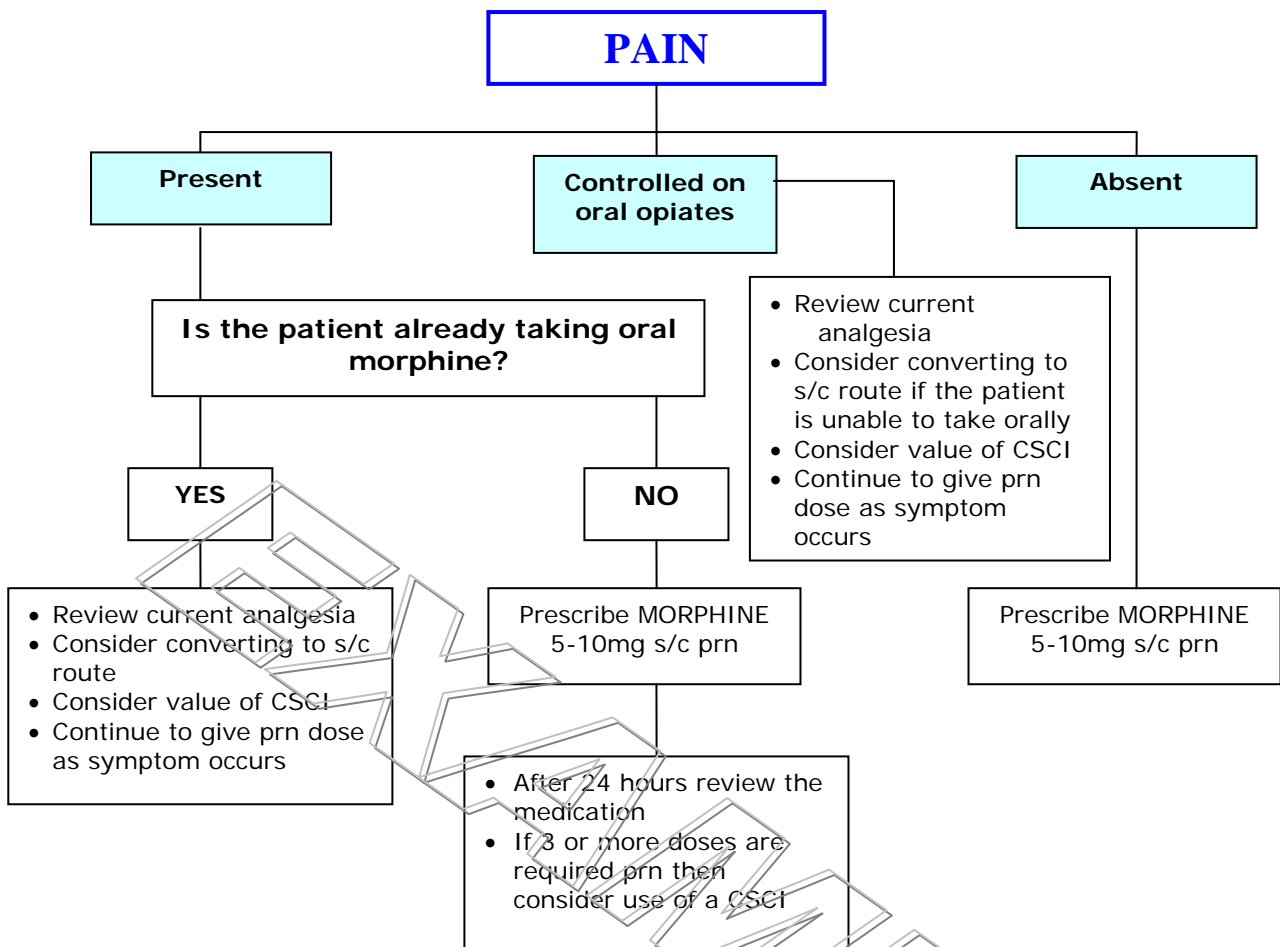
PAIN

Present

Controlled on oral opiates

Absent

Is the patient already taking oral morphine?

- Review current analgesia
- Consider converting to s/c route if the patient is unable to take orally
- Consider value of CSCI
- Continue to give prn dose as symptom occurs

YES

NO

- Review current analgesia
- Consider converting to s/c route
- Consider value of CSCI
- Continue to give prn dose as symptom occurs

Prescribe MORPHINE 5-10mg s/c prn

Prescribe MORPHINE 5-10mg s/c prn

- After 24 hours review the medication
- If 3 or more doses are required prn then consider use of a CSCI

EXAMPLE